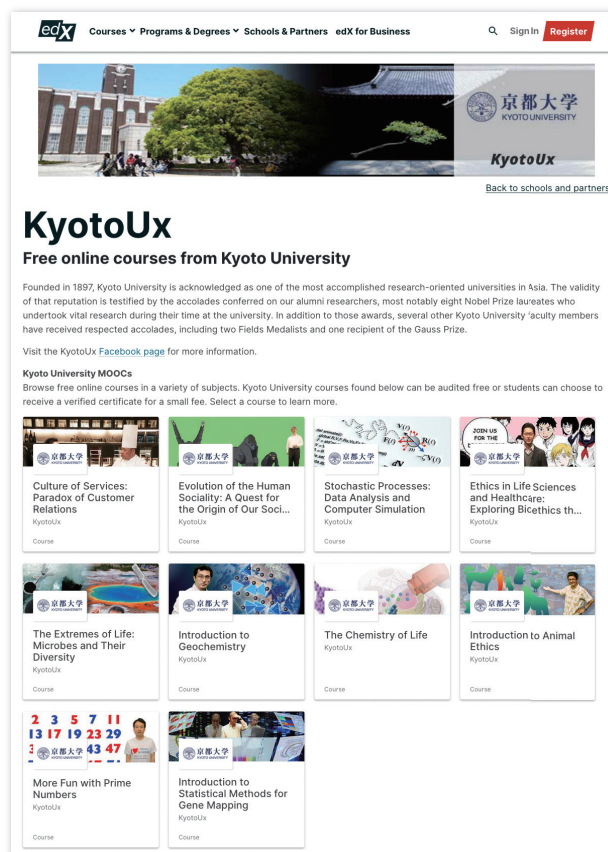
edX Courses Programs & Degrees Schools & Partners edX for Business Sign In Register

京都大学 KYOTO UNIVERSITY

KyotoUx

Back to schools and partners

KyotoUx

Free online courses from Kyoto University

Founded in 1897, Kyoto University is acknowledged as one of the most accomplished research-oriented universities in Asia. The validity of that reputation is testified by the accolades conferred on our alumni researchers, most notably eight Nobel Prize laureates who undertook vital research during their time at the university. In addition to those awards, several other Kyoto University faculty members have received respected accolades, including two Fields Medalists and one recipient of the Gauss Prize.

Visit the KyotoUx Facebook page for more information.

Kyoto University MOOCs
Browse free online courses in a variety of subjects. Kyoto University courses found below can be audited free or students can choose to receive a verified certificate for a small fee. Select a course to learn more.

京都大学 KYOTO UNIVERSITY
Culture of Services: Paradox of Customer Relations
KyotoUx
Course

京都大学 KYOTO UNIVERSITY
Evolution of the Human Sociality: A Quest for the Origin of Our Soci...
KyotoUx
Course

京都大学 KYOTO UNIVERSITY
Stochastic Processes: Data Analysis and Computer Simulation
KyotoUx
Course

JOIN US FOR THE
京都大学 KYOTO UNIVERSITY
Ethics in Life Sciences and Healthcare: Exploring Bioethics th...
KyotoUx
Course

京都大学 KYOTO UNIVERSITY
The Extremes of Life: Microbes and Their Diversity
KyotoUx
Course

京都大学 KYOTO UNIVERSITY
Introduction to Geochemistry
KyotoUx
Course

京都大学 KYOTO UNIVERSITY
The Chemistry of Life
KyotoUx
Course

京都大学 KYOTO UNIVERSITY
Introduction to Animal Ethics
KyotoUx
Course

2 3 5 7 11
13 17 19 23 29
43 47
京都大学 KYOTO UNIVERSITY
More Fun with Prime Numbers
KyotoUx
Course

京都大学 KYOTO UNIVERSITY
Introduction to Statistical Methods for Gene Mapping
KyotoUx
Course